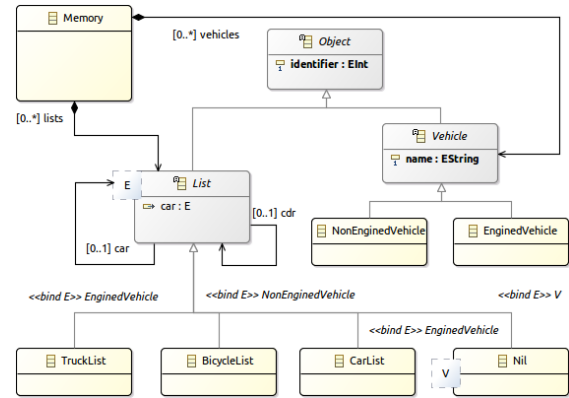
Memory

[0..*] vehicles

Object

identifier : EInt

[0..*] lists

Vehicle

name : EString

E

List

car : E

[0..1] cdr

NonEnginedVehicle

EnginedVehicle

[0..1] car

<<bind E>> EnginedVehicle

<<bind E>> NonEnginedVehicle

<<bind E>> V

<<bind E>> EnginedVehicle

TruckList

BicycleList

CarList

V

Nil